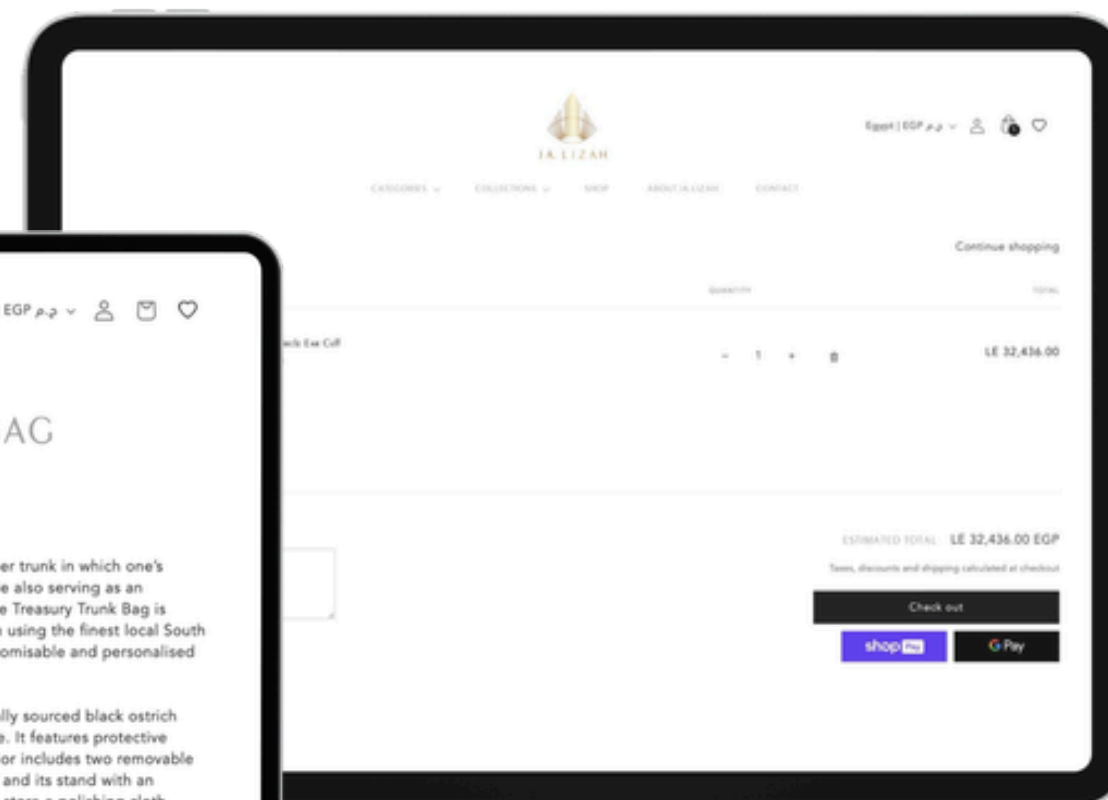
JA LIZAH

Egypt | EGP ج.م

CATEGORIES COLLECTIONS SHOP ABOUT JA LIZAH CONTACT

Continue shopping

QUANTITY TOTAL

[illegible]ck Ear Cuff

- 1 +

LE 32,436.00

ESTIMATED TOTAL LE 32,436.00 EGP

Taxes, discounts and shipping calculated at checkout

Check out

shop Pay

G Pay

EGP ج.م

AG

er trunk in which one's e also serving as an e Treasury Trunk Bag is using the finest local South omisable and personalised

lly sourced black ostrich e. It features protective or includes two removable and its stand with an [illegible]